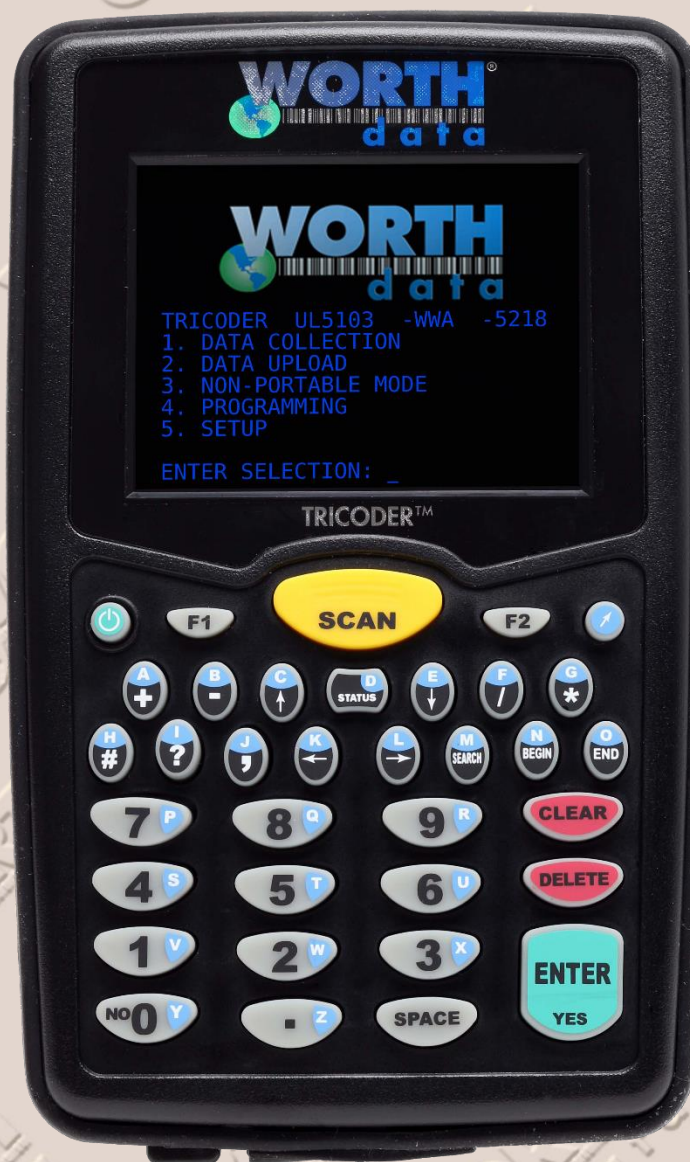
WORTH® data

WORTH data

TRICODER UL5103 -WWA -5218
1. DATA COLLECTION
2. DATA UPLOAD
3. NON-PORTABLE MODE
4. PROGRAMMING
5. SETUP

ENTER SELECTION: _

TRICODER™

F1 SCAN F2

A + B - C ↑ D STATUS E ↓ F / G *

H # I ? J , K ← L → M SEARCH N BEGIN O END

7 P 8 Q 9 R CLEAR

4 S 5 T 6 U DELETE

1 V 2 W 3 X ENTER YES

NO 0 Y . Z SPACE